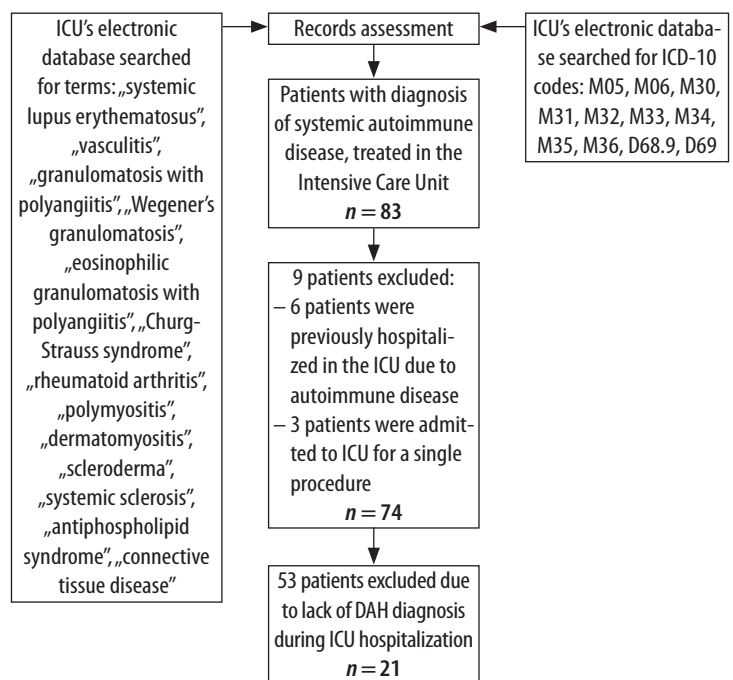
ICU's electronic database searched for terms: „systemic lupus erythematosus", „vasculitis", „granulomatosis with polyangiitis", „Wegener's granulomatosis", „eosinophilic granulomatosis with polyangiitis", „Churg-Strauss syndrome", „rheumatoid arthritis", „polymyositis", „dermatomyositis", „scleroderma", „systemic sclerosis", „antiphospholipid syndrome", „connective tissue disease"

Records assessment

ICU's electronic database searched for ICD-10 codes: M05, M06, M30, M31, M32, M33, M34, M35, M36, D68.9, D69

Patients with diagnosis of systemic autoimmune disease, treated in the Intensive Care Unit
$n = 83$

9 patients excluded:
– 6 patients were previously hospitalized in the ICU due to autoimmune disease
– 3 patients were admitted to ICU for a single procedure
$n = 74$

53 patients excluded due to lack of DAH diagnosis during ICU hospitalization
$n = 21$